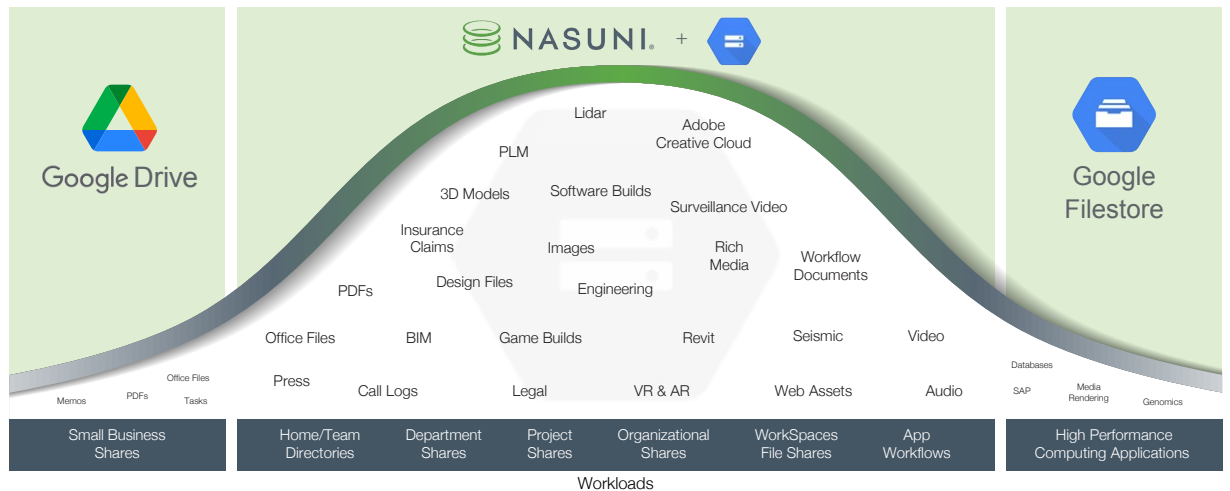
NASUNI. +

Google Drive

Google Filestore

Lidar
Adobe Creative Cloud
PLM
3D Models
Software Builds
Surveillance Video
Insurance Claims
Images
Rich Media
Workflow Documents
PDFs
Design Files
Engineering
Office Files
BIM
Game Builds
Revit
Seismic
Video
Press
Call Logs
Legal
VR & AR
Web Assets
Audio

Office Files
Memos
PDFs
Tasks

Databases
SAP
Media Rendering
Genomics

Small Business Shares
Home/Team Directories
Department Shares
Project Shares
Organizational Shares
WorkSpaces File Shares
App Workflows
High Performance Computing Applications

Workloads